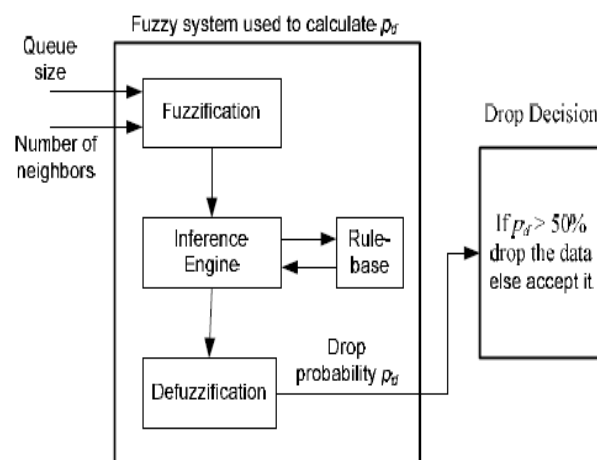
Fuzzy system used to calculate $p_d$

Queue size

Number of neighbors

Fuzzification

Inference Engine

Rule-base

Defuzzification

Drop probability $p_d$

Drop Decision

If $p_d > 50\%$ drop the data else accept it